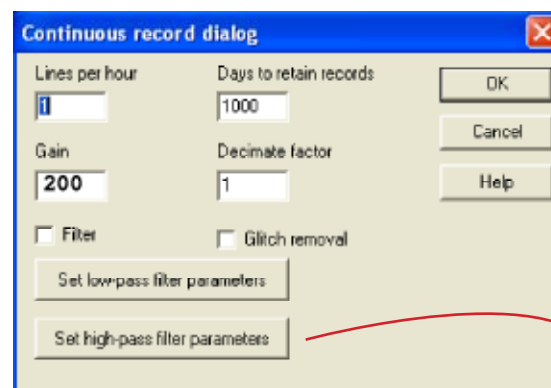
Continuous record dialog

Lines per hour
1

Days to retain records
1000

Gain
200

Decimate factor
1

Filter

Glitch removal

Set low-pass filter parameters

Set high-pass filter parameters

OK

Cancel

Help